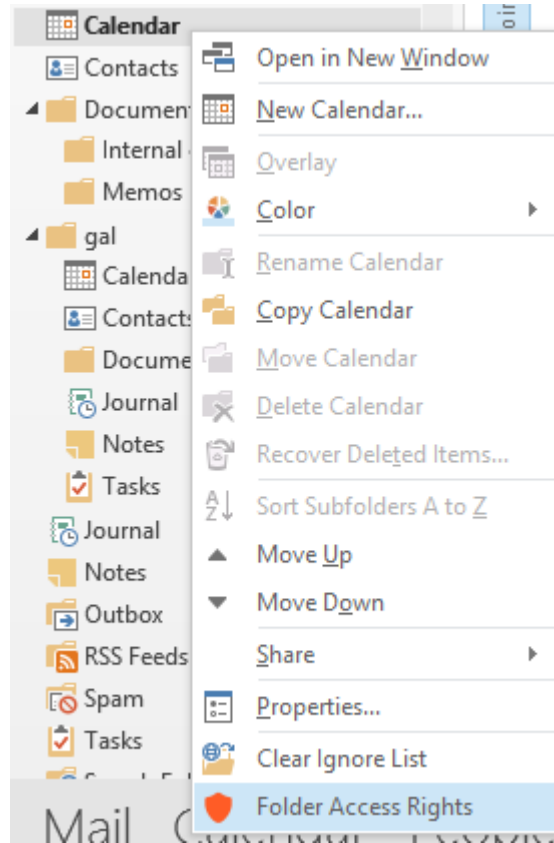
Calendar
Contacts
Documen
Internal
Memos
gal
Calenda
Contacts
Docume
Journal
Notes
Tasks
Journal
Notes
Outbox
RSS Feeds
Spam
Tasks
Mail

Open in New Window
New Calendar...
Overlay
Color
Rename Calendar
Copy Calendar
Move Calendar
Delete Calendar
Recover Deleted Items...
Sort Subfolders A to Z
Move Up
Move Down
Share
Properties...
Clear Ignore List
Folder Access Rights